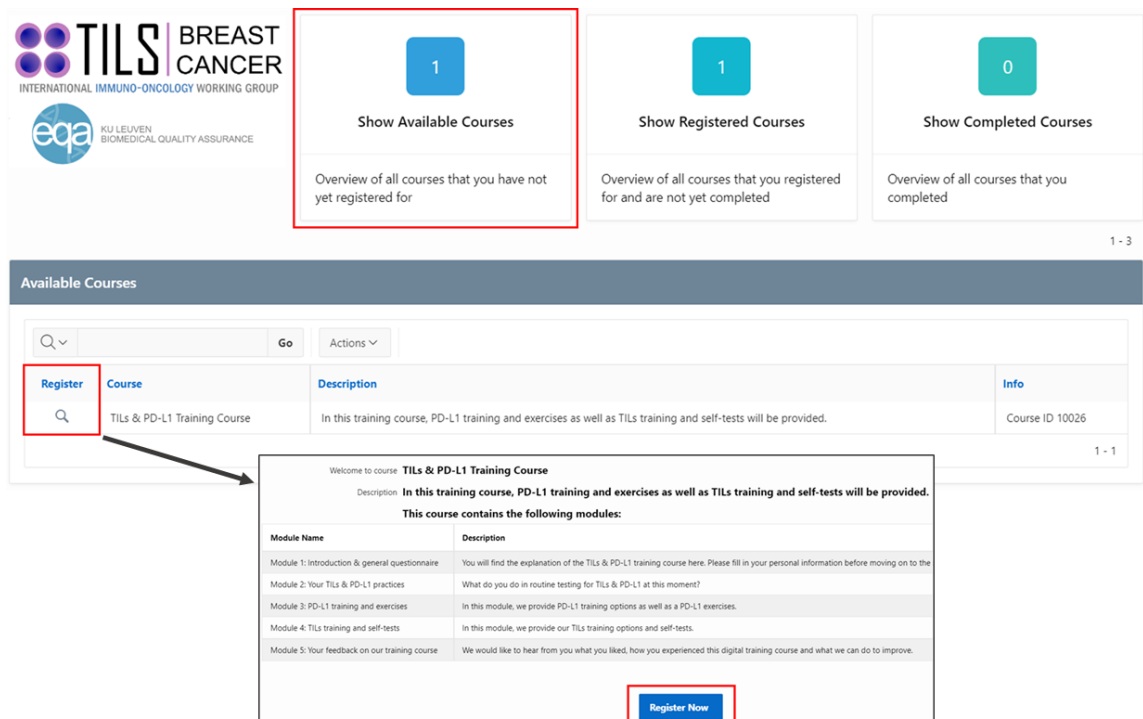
TILS BREAST CANCER
INTERNATIONAL IMMUNO-ONCOLOGY WORKING GROUP

eqa KU LEUVEN BIOMEDICAL QUALITY ASSURANCE

1
Show Available Courses
Overview of all courses that you have not yet registered for

1
Show Registered Courses
Overview of all courses that you registered for and are not yet completed

0
Show Completed Courses
Overview of all courses that you completed

1 - 3

Available Courses

Go
Actions

| Register | Course | Description | Info |
|---|---|---|---|
| | TILs & PD-L1 Training Course | In this training course, PD-L1 training and exercises as well as TILs training and self-tests will be provided. | Course ID 10026 |

1 - 1

Welcome to course TILs & PD-L1 Training Course
Description In this training course, PD-L1 training and exercises as well as TILs training and self-tests will be provided.
This course contains the following modules:

| Module Name | Description |
|---|---|
| Module 1: Introduction & general questionnaire | You will find the explanation of the TILs & PD-L1 training course here. Please fill in your personal information before moving on to the |
| Module 2: Your TILs & PD-L1 practices | What do you do in routine testing for TILs & PD-L1 at this moment? |
| Module 3: PD-L1 training and exercises | In this module, we provide PD-L1 training options as well as a PD-L1 exercises. |
| Module 4: TILs training and self-tests | In this module, we provide our TILs training options and self-tests. |
| Module 5: Your feedback on our training course | We would like to hear from you what you liked, how you experienced this digital training course and what we can do to improve. |

Register Now